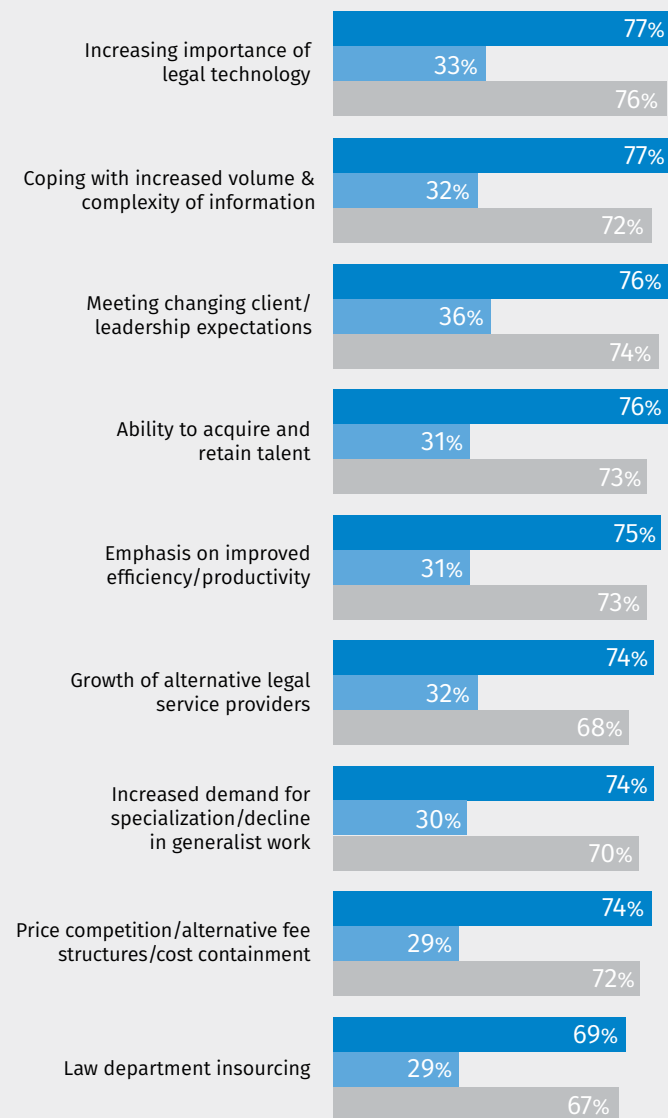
Increasing importance of legal technology
77%
33%
76%

Coping with increased volume & complexity of information
77%
32%
72%

Meeting changing client/ leadership expectations
76%
36%
74%

Ability to acquire and retain talent
76%
31%
73%

Emphasis on improved efficiency/productivity
75%
31%
73%

Growth of alternative legal service providers
74%
32%
68%

Increased demand for specialization/decline in generalist work
74%
30%
70%

Price competition/alternative fee structures/cost containment
74%
29%
72%

Law department insourcing
69%
29%
67%